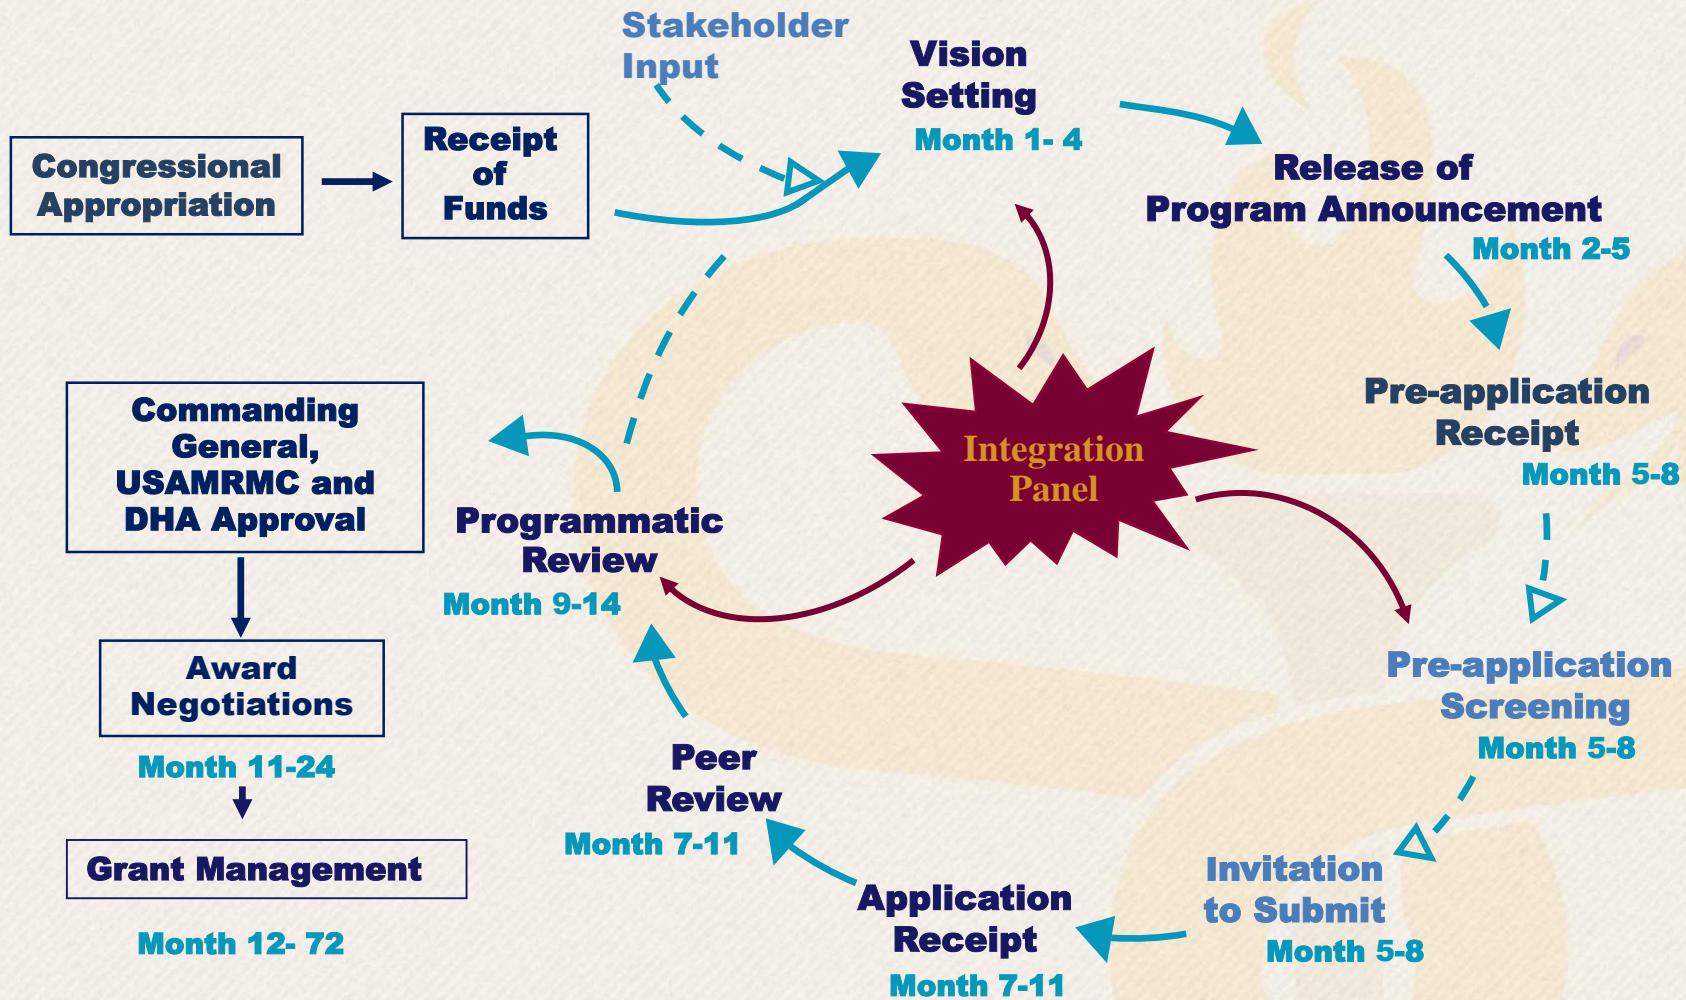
Stakeholder Input

Vision Setting
Month 1- 4

Congressional Appropriation

Receipt of Funds

Release of Program Announcement
Month 2-5

Pre-application Receipt
Month 5-8

Integration Panel

Commanding General, USAMRMC and DHA Approval

Programmatic Review
Month 9-14

Award Negotiations
Month 11-24

Grant Management
Month 12- 72

Pre-application Screening
Month 5-8

Peer Review
Month 7-11

Invitation to Submit
Month 5-8

Application Receipt
Month 7-11